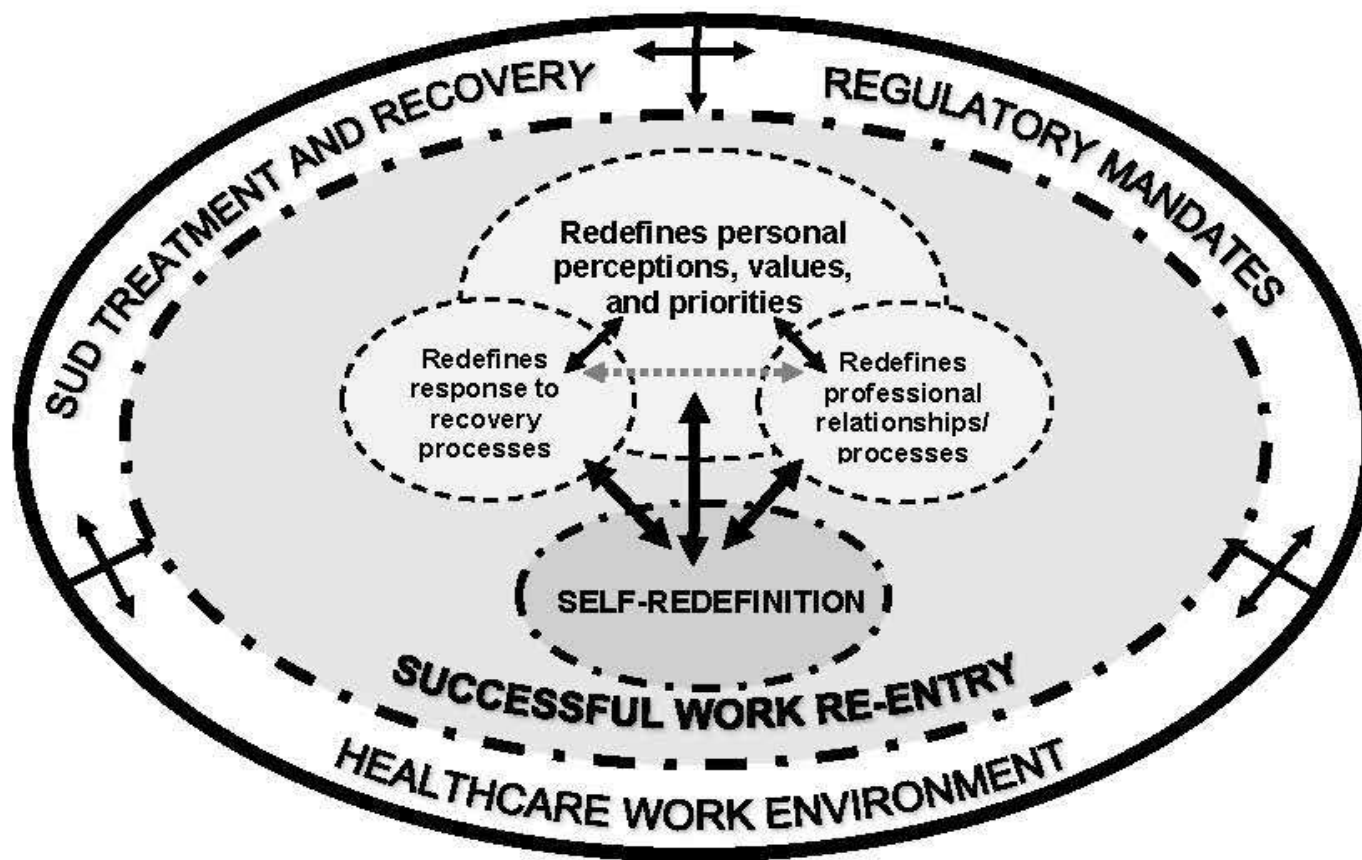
SUD TREATMENT AND RECOVERY

REGULATORY MANDATES

Redefines personal perceptions, values, and priorities

Redefines response to recovery processes

Redefines professional relationships/ processes

SELF-REDEFINITION

SUCCESSFUL WORK RE-ENTRY

HEALTHCARE WORK ENVIRONMENT